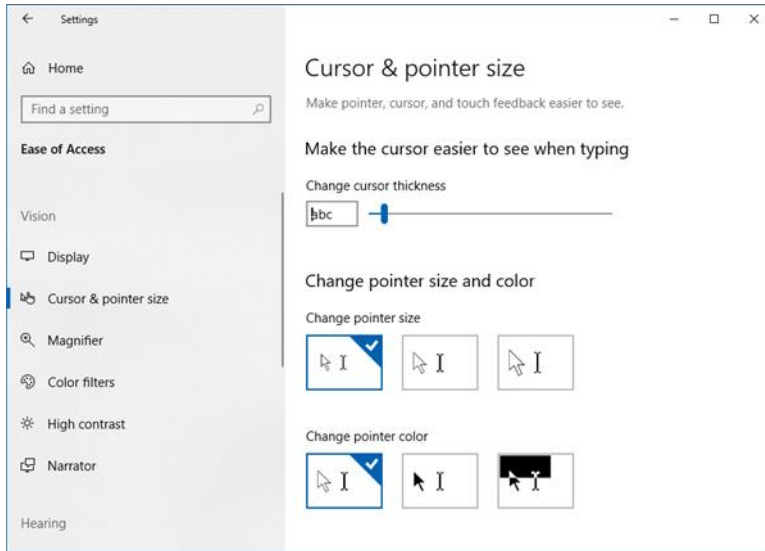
Settings

Home

Find a setting

Ease of Access

Vision

Display

Cursor & pointer size

Magnifier

Color filters

High contrast

Narrator

Hearing

Cursor & pointer size

Make pointer, cursor, and touch feedback easier to see.

Make the cursor easier to see when typing

Change cursor thickness

abc

Change pointer size and color

Change pointer size

Change pointer color